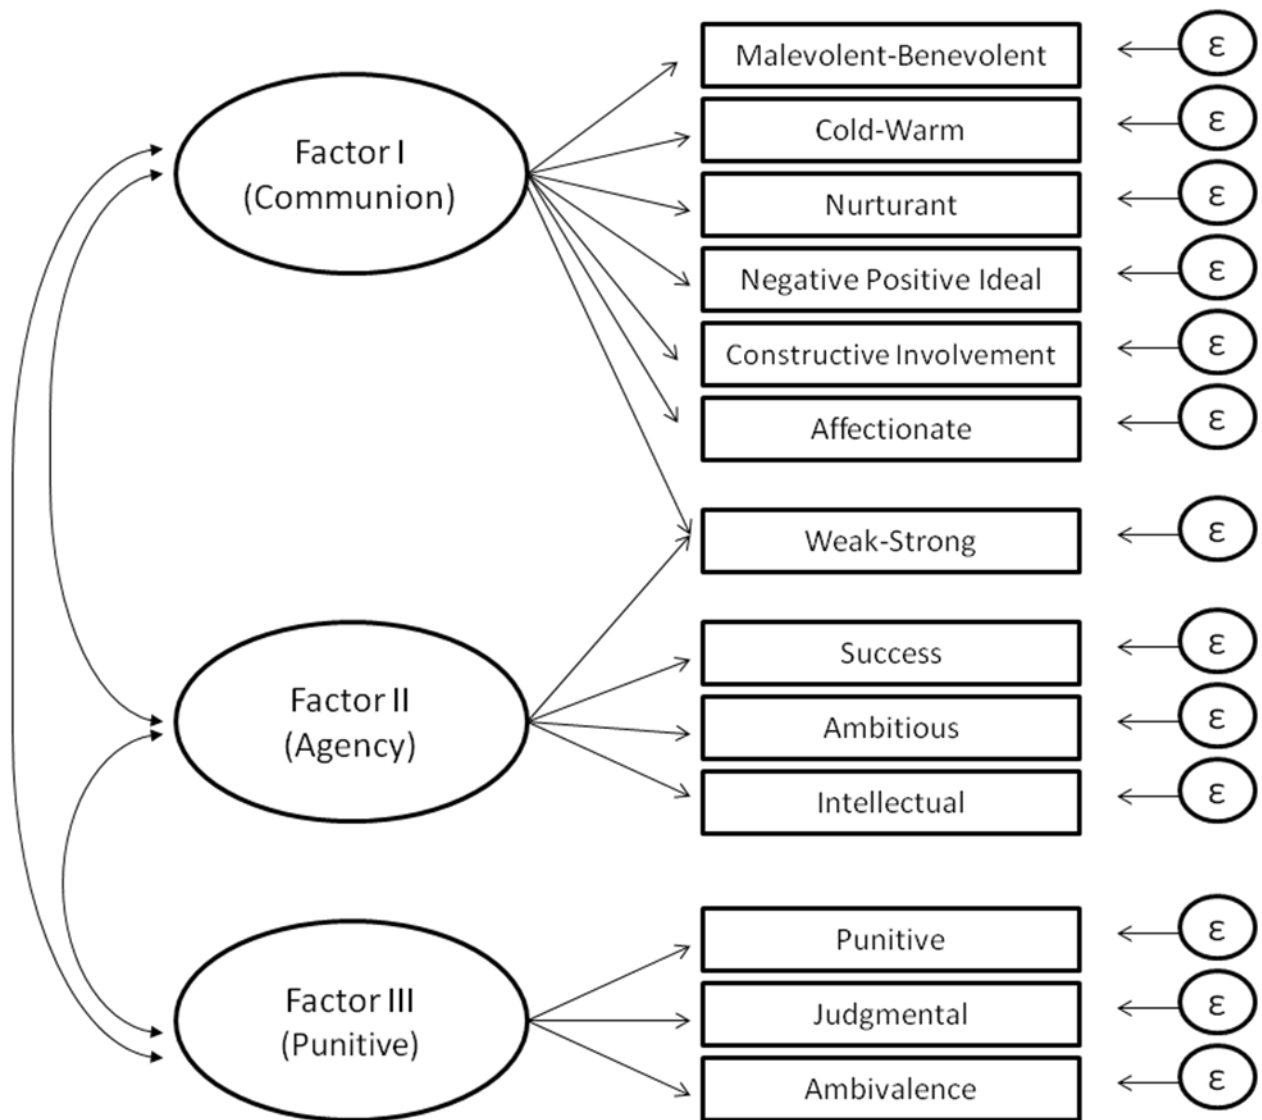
Factor I
(Communion)

Factor II
(Agency)

Factor III
(Punitive)

Malevolent-Benevolent
Cold-Warm
Nurturant
Negative Positive Ideal
Constructive Involvement
Affectionate
Weak-Strong
Success
Ambitious
Intellectual
Punitive
Judgmental
Ambivalence

ε
ε
ε
ε
ε
ε
ε
ε
ε
ε
ε
ε
ε